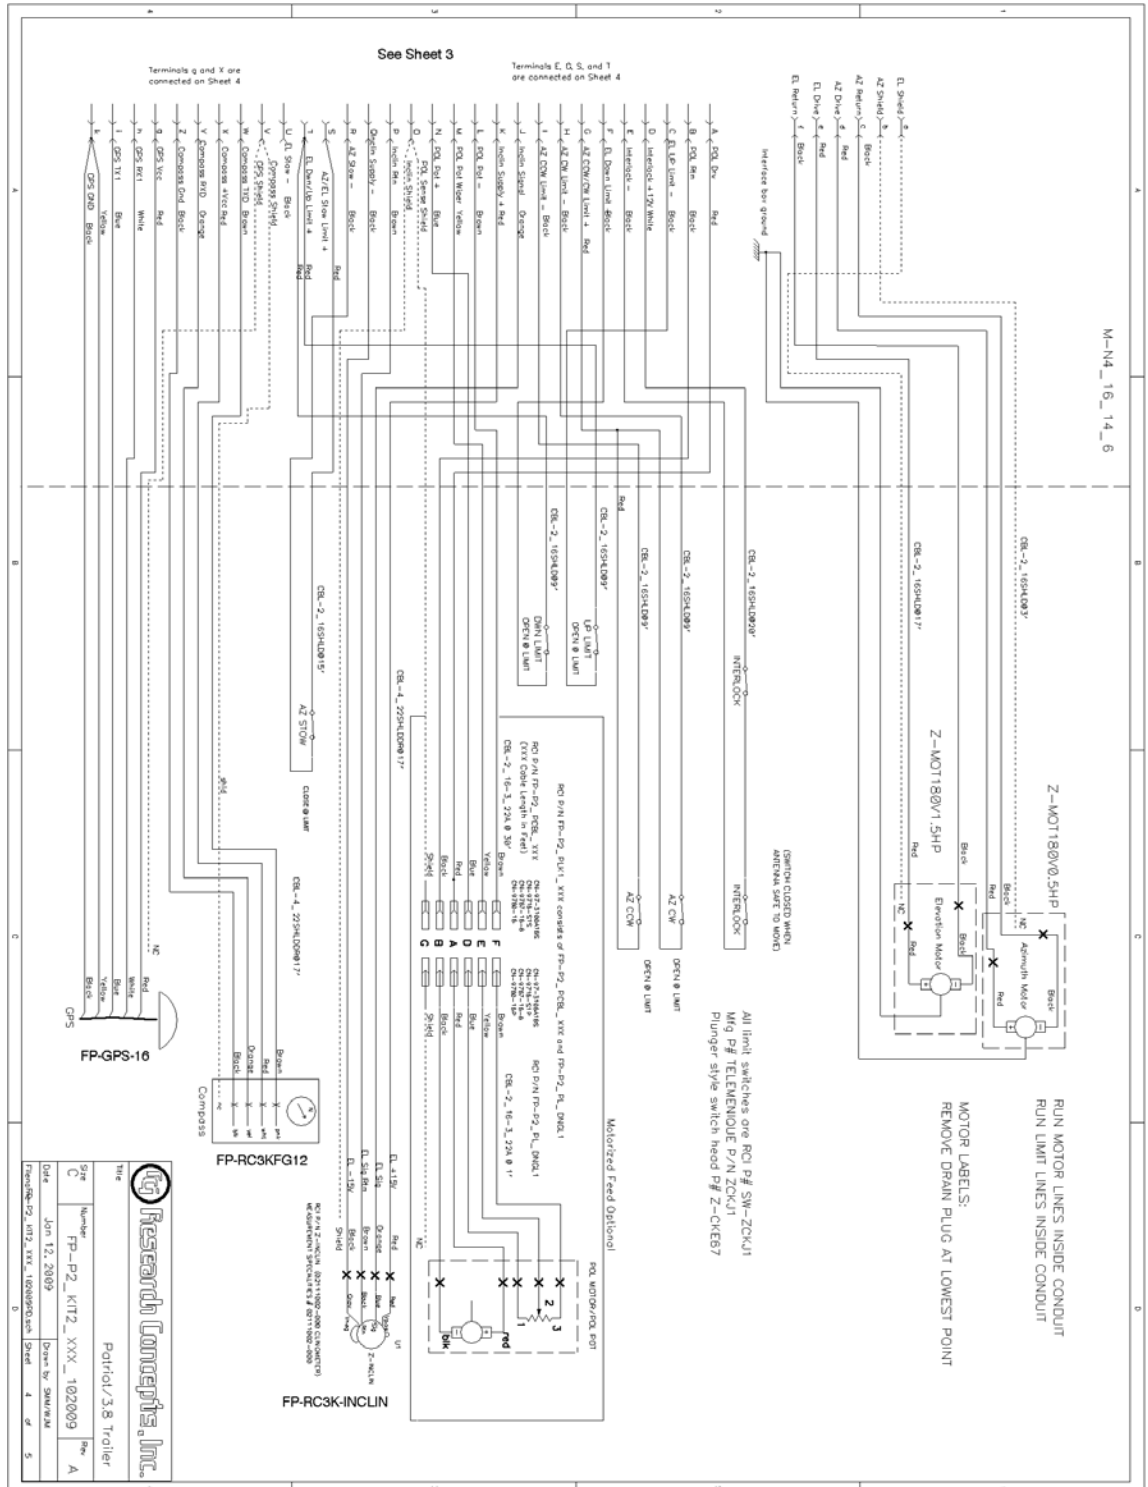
See Sheet 3

Terminals g and X are connected on Sheet 4

Terminals E, G, S, and T are connected on Sheet 4

k GPS GND Black
j GPS TX1 Yellow
h GPS RX1 Blue
g GPS Vcc Red
Z Compass Gnd Black
Y Compass RXD Orange
X Compass +Vcc Red
W Compass TXD Brown
V Compass Shield
U EL Slow - Black
T EL Dwn/Up Limit + Red
S AZ/EL Slow Limit + Red
R AZ Slow - Black
Q Inclin Supply - Black
P Inclin Rtn Brown
O Inclin Shield
N POL Pot + Blue
M POL Pot Wiper Yellow
L POL Pot - Brown
K Inclin Supply + Red
J Inclin Signal Orange
I AZ CCW Limit - Black
H AZ CW Limit - Black
G AZ CCW/CW Limit + Red
F EL Down Limit - Black
E EL Up Limit - Black
D Interlock +12V White
C Interlock - Black
B POL Rtn Black
A POL Drv Red

EL Shield a
AZ Shield b
AZ Return c Black
AZ Drive d Red
EL Drive e Red
EL Return f Black

Interface box ground

M-N4_16_14_6

CBL-2_16SHLD03'
CBL-2_16SHLD17'
CBL-2_16SHLD020'
CBL-2_16SHLD09'
CBL-2_16SHLD09'
CBL-2_16SHLD09'
CBL-2_16SHLD09'
CBL-2_16SHLD015'
CBL-4_22SHLD0@17'
CBL-4_22SHLD0@17'

UP LIMIT OPEN @ LIMIT
DWN LIMIT OPEN @ LIMIT
INTERLOCK
AZ STOW
CLOSE @ LIMIT

Z-MOT180V0.5HP
Z-MOT180V1.5HP
Azimuth Motor
Elevation Motor
NC
Red
Black

(SWITCH CLOSED WHEN ANTENNA SAFE TO MOVE)
INTERLOCK
AZ CW OPEN @ LIMIT
AZ CCW OPEN @ LIMIT

All limit switches are RCI P# SW-ZCKJ1
Mfg P# TELEMENIQUE P/N ZCKJ1
Plunger style switch head P# Z-CKE67

RUN MOTOR LINES INSIDE CONDUIT
RUN LIMIT LINES INSIDE CONDUIT

MOTOR LABELS:
REMOVE DRAIN PLUG AT LOWEST POINT

RCI P/N FP-P2_PLK1_XXX consists of FP-P2_PCBL_XXX and FP-P2_PL_DNGL1
RCI P/N FP-P2_PCBL_XXX
(XXX Cable Length in Feet)
CBL-2_16-3_22A @ 30'
RCI P/N FP-P2_PL_DNGL1
CBL-2_16-3_22A @ 1'

Brown Yellow Blue Red Black Shield
F E D A B G

Motorized Feed Optional
POL MOTOR/POL POT
red
blk
1 2 3

NC
GPS
FP-GPS-16
Compass
FP-RC3KFG12
EL +15V Red
EL Sig Orange
EL Sig Rtn Brown
EL -15V Black
Shield
Z-INCLIN
FP-RC3K-INCLIN

Research Concepts, Inc.
Title Patriot/3.8 Trailer
Size C
Number FP-P2_KIT2_XXX_102009
Rev A
Date Jun 12, 2009
Drawn by SMM/WJM
Filename FP-P2_KIT2_XXX_102009D.sch
Sheet 4 of 5